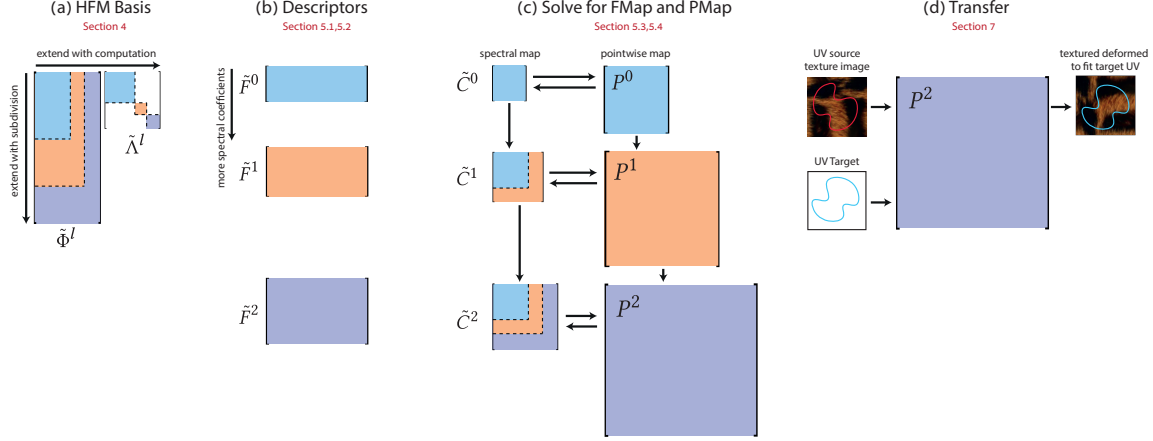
(a) HFM Basis
Section 4

extend with computation

extend with subdivision

$\tilde{\Lambda}^l$

$\tilde{\Phi}^l$

(b) Descriptors
Section 5.1,5.2

more spectral coefficients

$\tilde{F}^0$

$\tilde{F}^1$

$\tilde{F}^2$

(c) Solve for FMap and PMap
Section 5.3,5.4

spectral map

pointwise map

$\tilde{C}^0$

$P^0$

$\tilde{C}^1$

$P^1$

$\tilde{C}^2$

$P^2$

(d) Transfer
Section 7

UV source texture image

UV Target

$P^2$

textured deformed to fit target UV